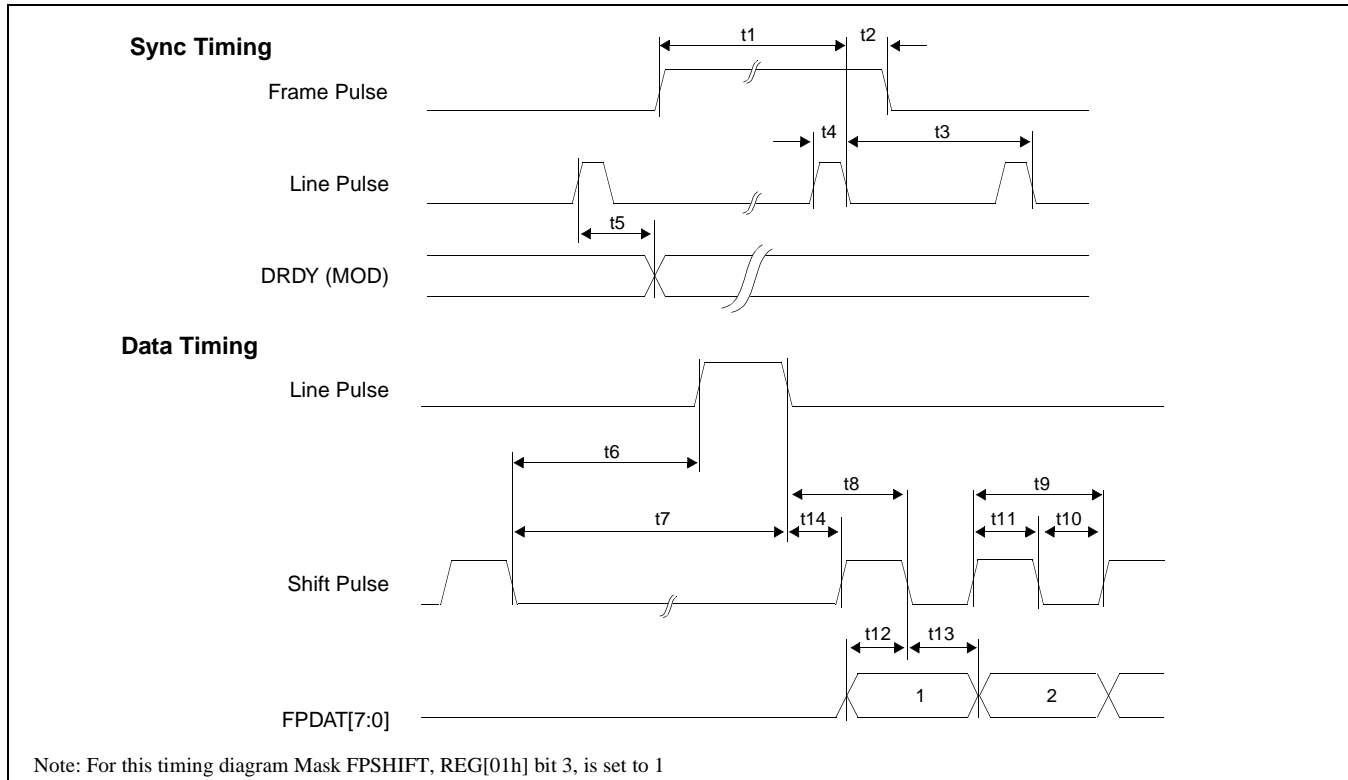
Sync Timing

t1
t2
Frame Pulse
t4
t3
Line Pulse
t5
DRDY (MOD)

Data Timing

Line Pulse
t6
t8
t9
t7
t14
t11
t10
Shift Pulse
t12
t13
FPDAT[7:0]
1
2

Note: For this timing diagram Mask FPSHIFT, REG[01h] bit 3, is set to 1